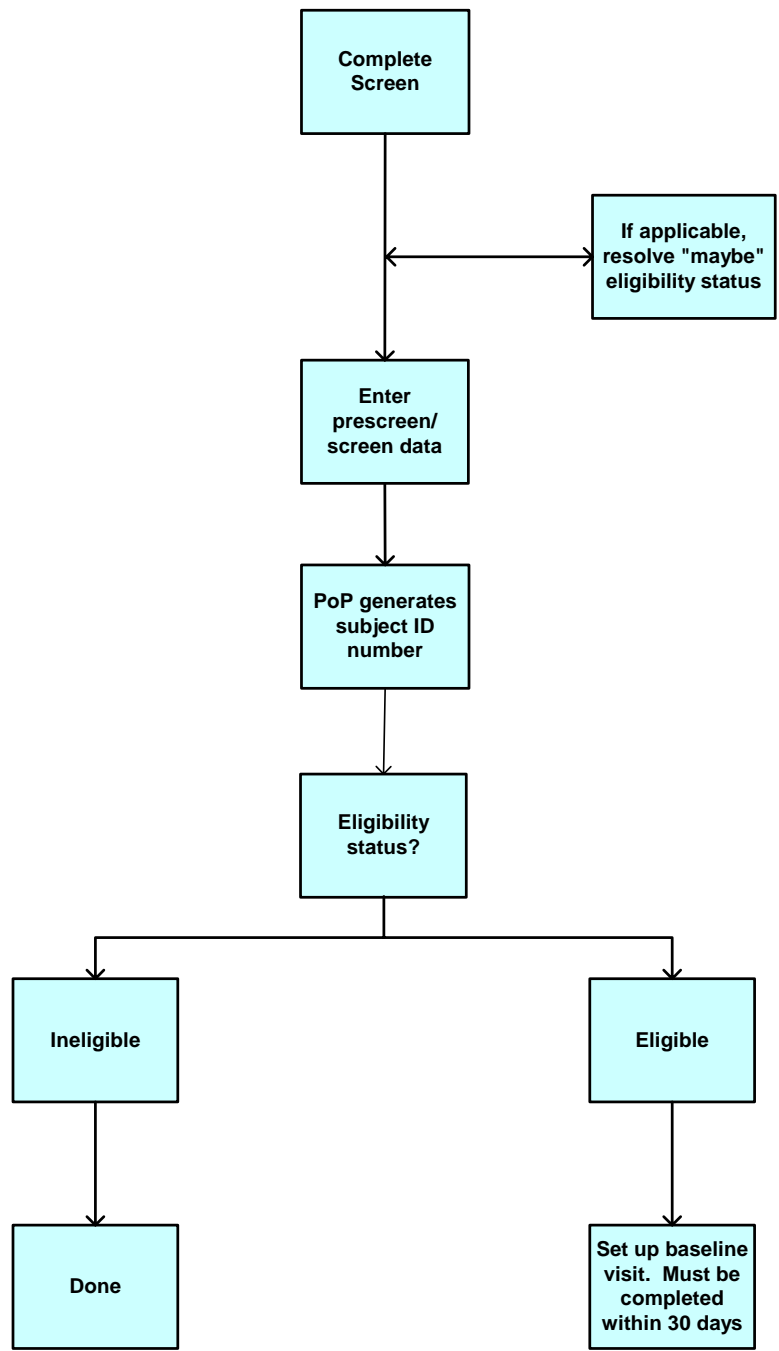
Complete Screen

If applicable, resolve "maybe" eligibility status

Enter prescreen/ screen data

PoP generates subject ID number

Eligibility status?

Ineligible

Eligible

Done

Set up baseline visit. Must be completed within 30 days